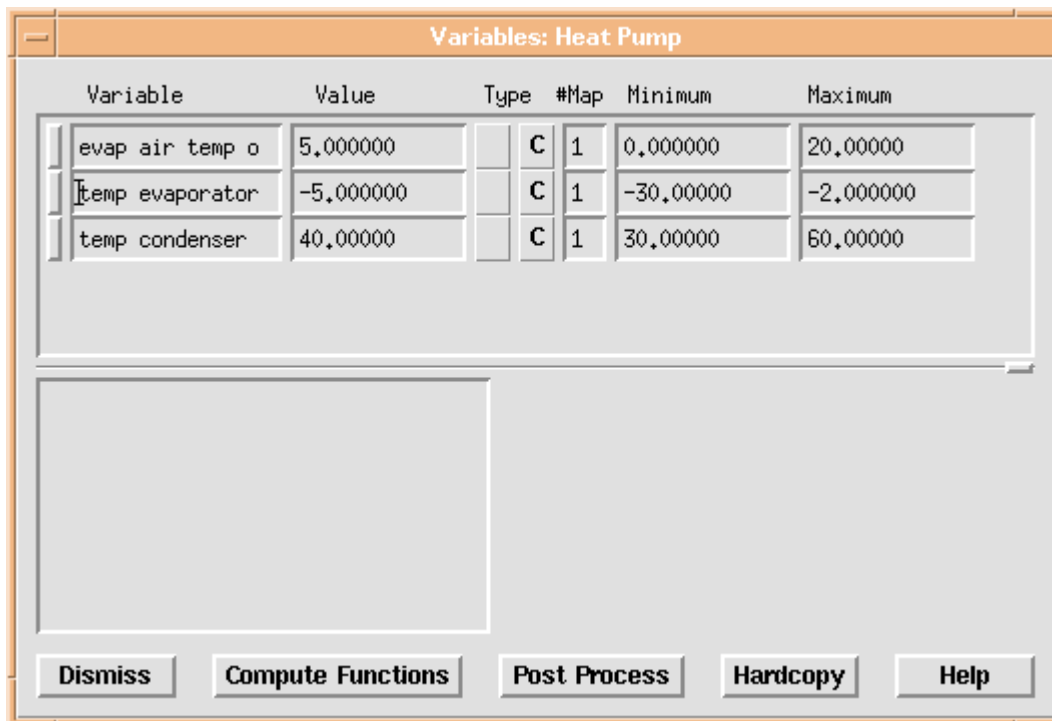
Variables: Heat Pump

| Variable | Value | Type | #Map | Minimum | Maximum |
|---|---|---|---|---|---|
| evap air temp o | 5.000000 | C | 1 | 0.000000 | 20.00000 |
| temp evaporator | -5.000000 | C | 1 | -30.00000 | -2.000000 |
| temp condenser | 40.00000 | C | 1 | 30.00000 | 60.00000 |

Dismiss Compute Functions Post Process Hardcopy Help